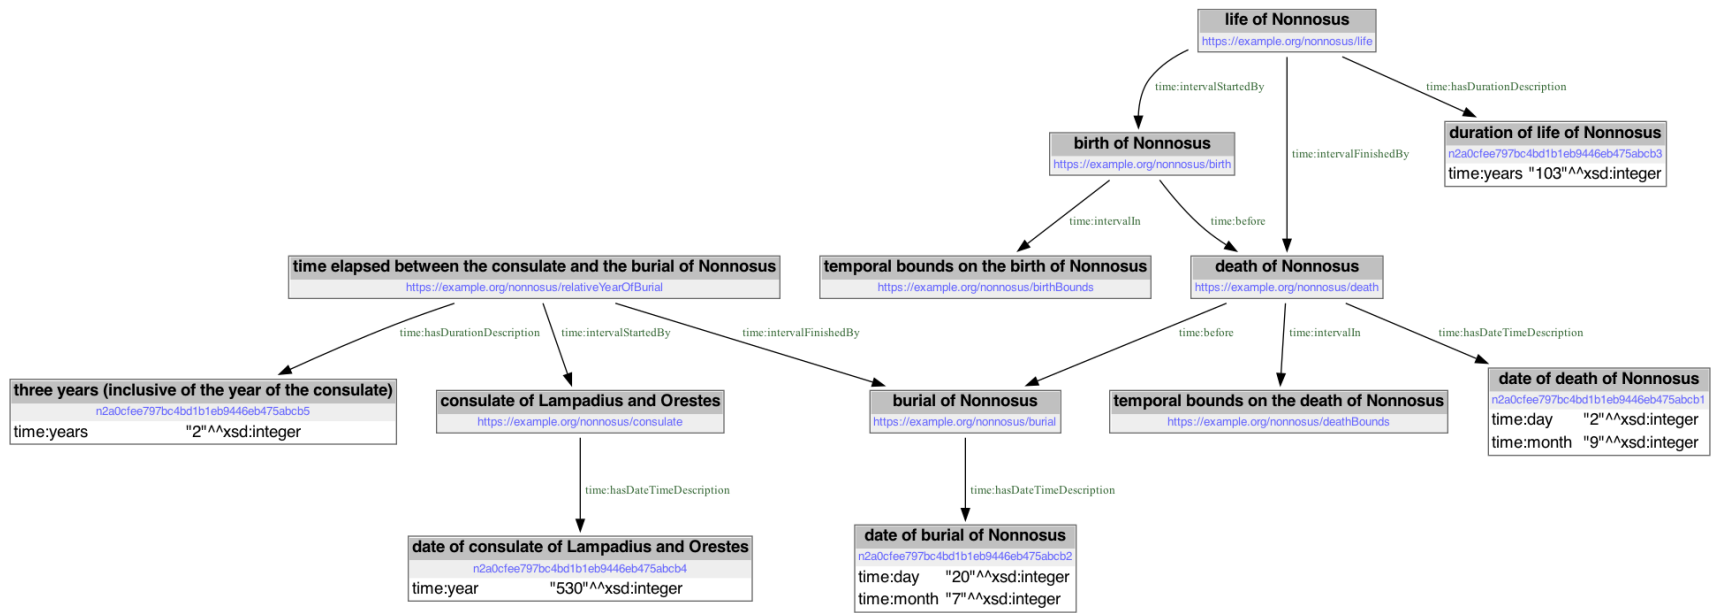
life of Nonnosus
https://example.org/nonnosus/life

time:intervalStartedBy

time:intervalFinishedBy

time:hasDurationDescription

birth of Nonnosus
https://example.org/nonnosus/birth

duration of life of Nonnosus
n2a0cfee797bc4bd1b1eb9446eb475abcb3
time:years "103"^^xsd:integer

time:intervalIn

time:before

time elapsed between the consulate and the burial of Nonnosus
https://example.org/nonnosus/relativeYearOfBurial

temporal bounds on the birth of Nonnosus
https://example.org/nonnosus/birthBounds

death of Nonnosus
https://example.org/nonnosus/death

time:hasDurationDescription

time:intervalStartedBy

time:intervalFinishedBy

time:before

time:intervalIn

time:hasDateTimeDescription

three years (inclusive of the year of the consulate)
n2a0cfee797bc4bd1b1eb9446eb475abcb5
time:years "2"^^xsd:integer

consulate of Lampadius and Orestes
https://example.org/nonnosus/consulate

burial of Nonnosus
https://example.org/nonnosus/burial

temporal bounds on the death of Nonnosus
https://example.org/nonnosus/deathBounds

date of death of Nonnosus
n2a0cfee797bc4bd1b1eb9446eb475abcb1
time:day "2"^^xsd:integer
time:month "9"^^xsd:integer

time:hasDateTimeDescription

time:hasDateTimeDescription

date of consulate of Lampadius and Orestes
n2a0cfee797bc4bd1b1eb9446eb475abcb4
time:year "530"^^xsd:integer

date of burial of Nonnosus
n2a0cfee797bc4bd1b1eb9446eb475abcb2
time:day "20"^^xsd:integer
time:month "7"^^xsd:integer